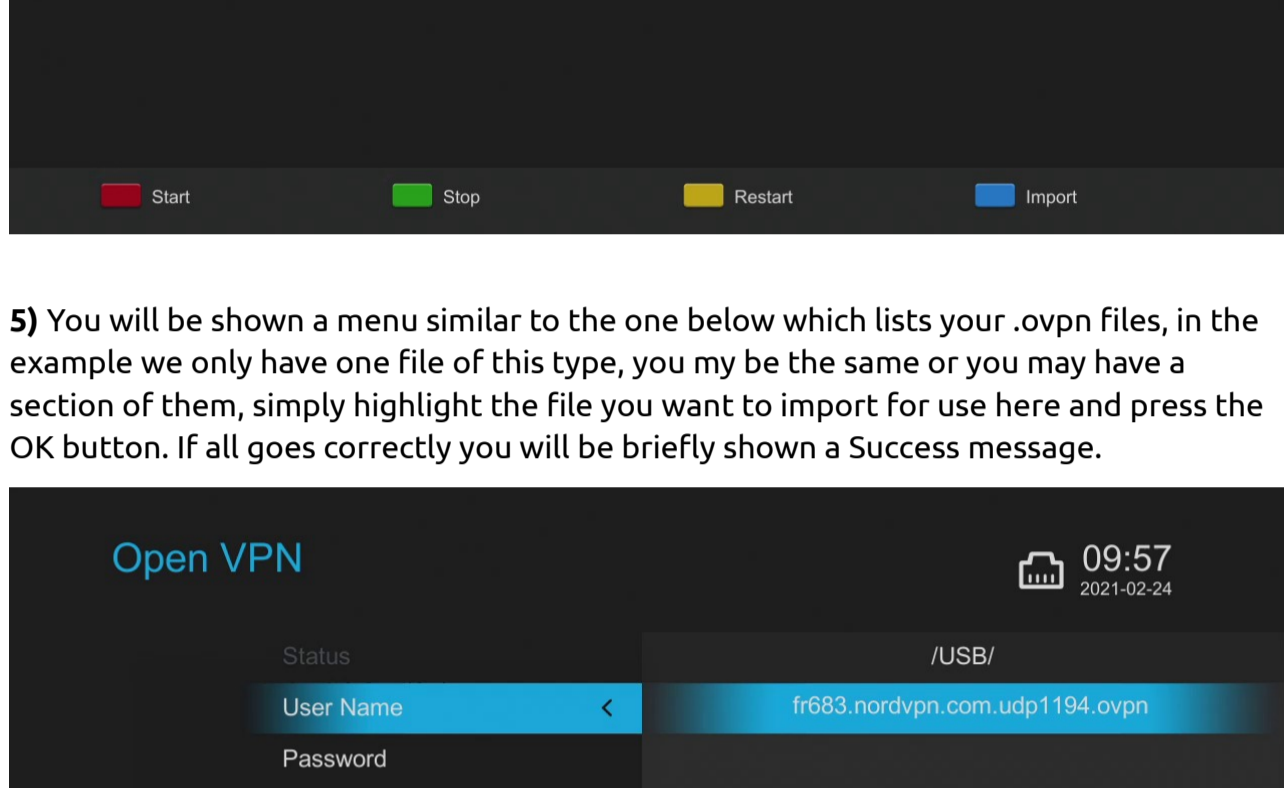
Start Stop Restart Import

**5)** You will be shown a menu similar to the one below which lists your .ovpn files, in the example we only have one file of this type, you my be the same or you may have a section of them, simply highlight the file you want to import for use here and press the OK button. If all goes correctly you will be briefly shown a Success message.

Open VPN

09:57
2021-02-24

Status
User Name <
Password

/USB/
fr683.nordvpn.com.udp1194.ovpn